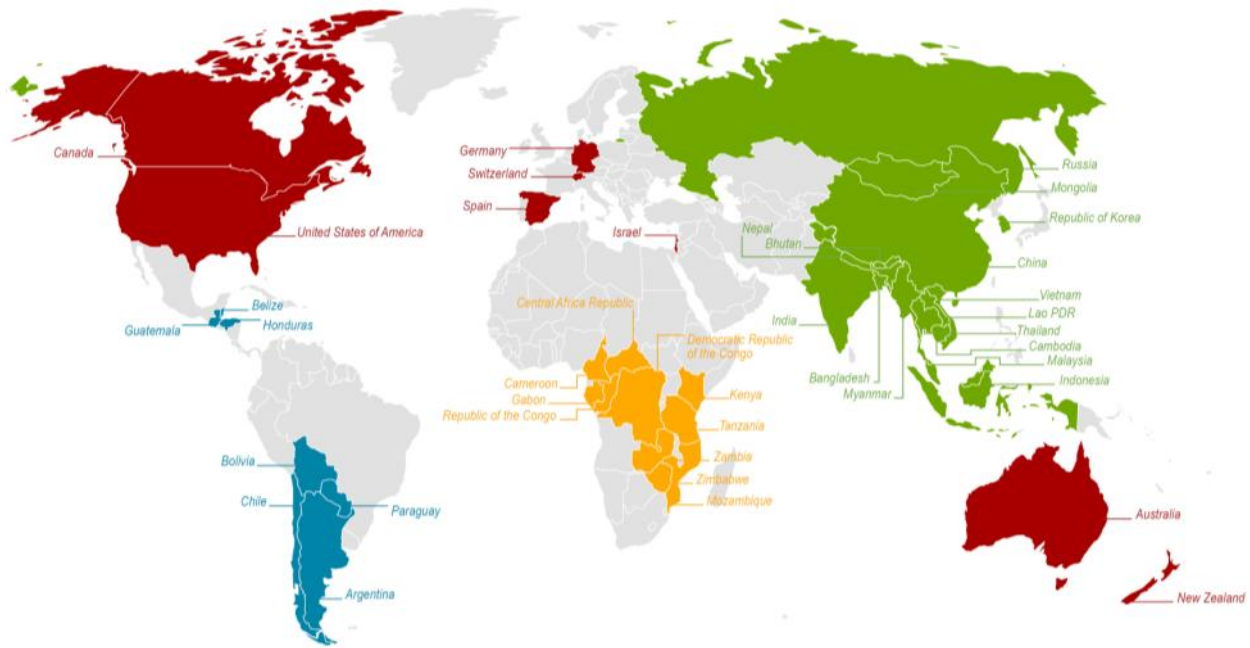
Canada
United States of America
Belize
Guatemala
Honduras
Bolvia
Chile
Paraguay
Argentina
Germany
Switzerland
Spain
Israel
Central Africa Republic
Democratic Republic of the Congo
Cameroon
Gabon
Republic of the Congo
Kenya
Tanzania
Zambia
Zimbabwe
Mozambique
Russia
Mongolia
Republic of Korea
Nepal
Bhutan
China
India
Vietnam
Lao PDR
Thailand
Cambodia
Malaysia
Indonesia
Bangladesh
Myanmar
Australia
New Zealand